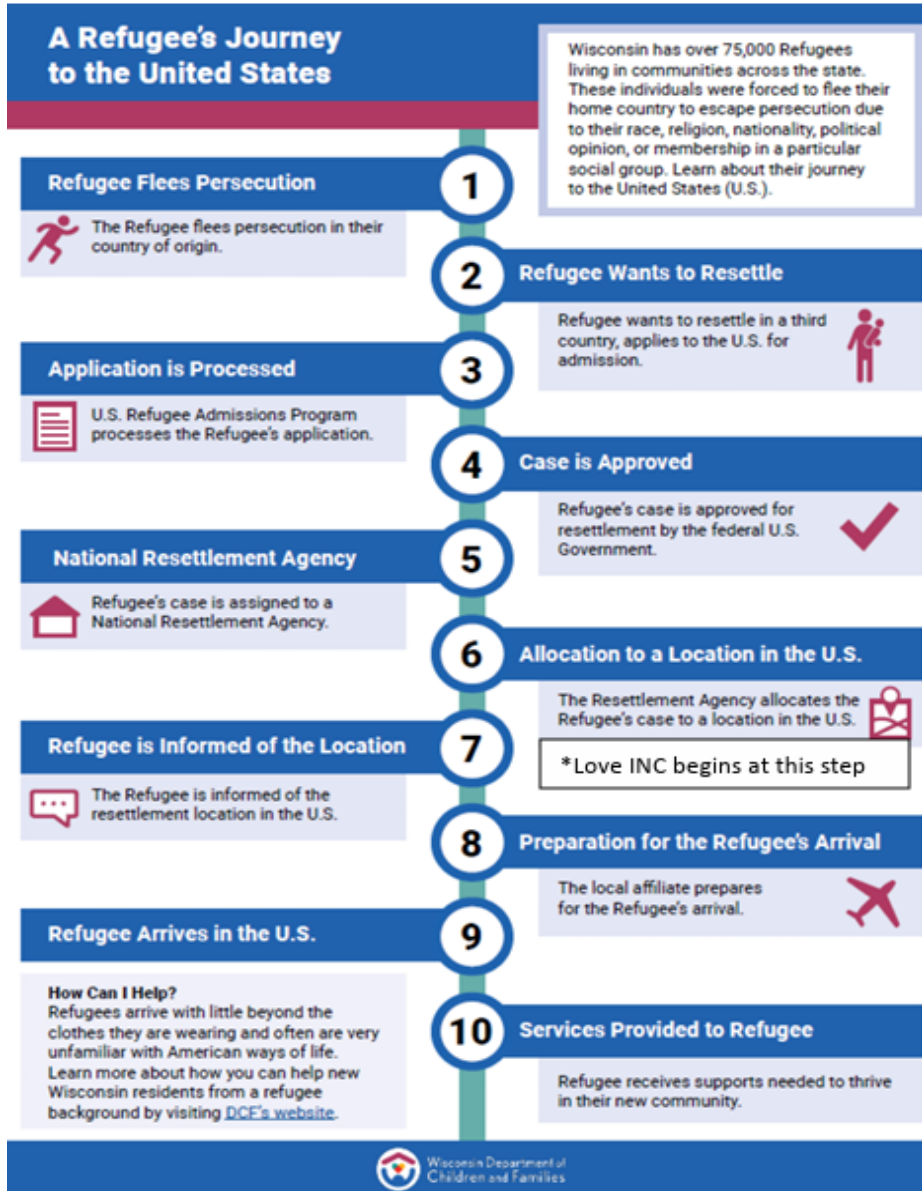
A Refugee's Journey to the United States

Wisconsin has over 75,000 Refugees living in communities across the state. These individuals were forced to flee their home country to escape persecution due to their race, religion, nationality, political opinion, or membership in a particular social group. Learn about their journey to the United States (U.S.).

1
Refugee Flees Persecution
The Refugee flees persecution in their country of origin.

2
Refugee Wants to Resettle
Refugee wants to resettle in a third country, applies to the U.S. for admission.

3
Application is Processed
U.S. Refugee Admissions Program processes the Refugee's application.

4
Case is Approved
Refugee's case is approved for resettlement by the federal U.S. Government.

5
National Resettlement Agency
Refugee's case is assigned to a National Resettlement Agency.

6
Allocation to a Location in the U.S.
The Resettlement Agency allocates the Refugee's case to a location in the U.S.

*Love INC begins at this step

7
Refugee is Informed of the Location
The Refugee is informed of the resettlement location in the U.S.

8
Preparation for the Refugee's Arrival
The local affiliate prepares for the Refugee's arrival.

9
Refugee Arrives in the U.S.

How Can I Help?
Refugees arrive with little beyond the clothes they are wearing and often are very unfamiliar with American ways of life. Learn more about how you can help new Wisconsin residents from a refugee background by visiting DCF's website.

10
Services Provided to Refugee
Refugee receives supports needed to thrive in their new community.

Wisconsin Department of Children and Families